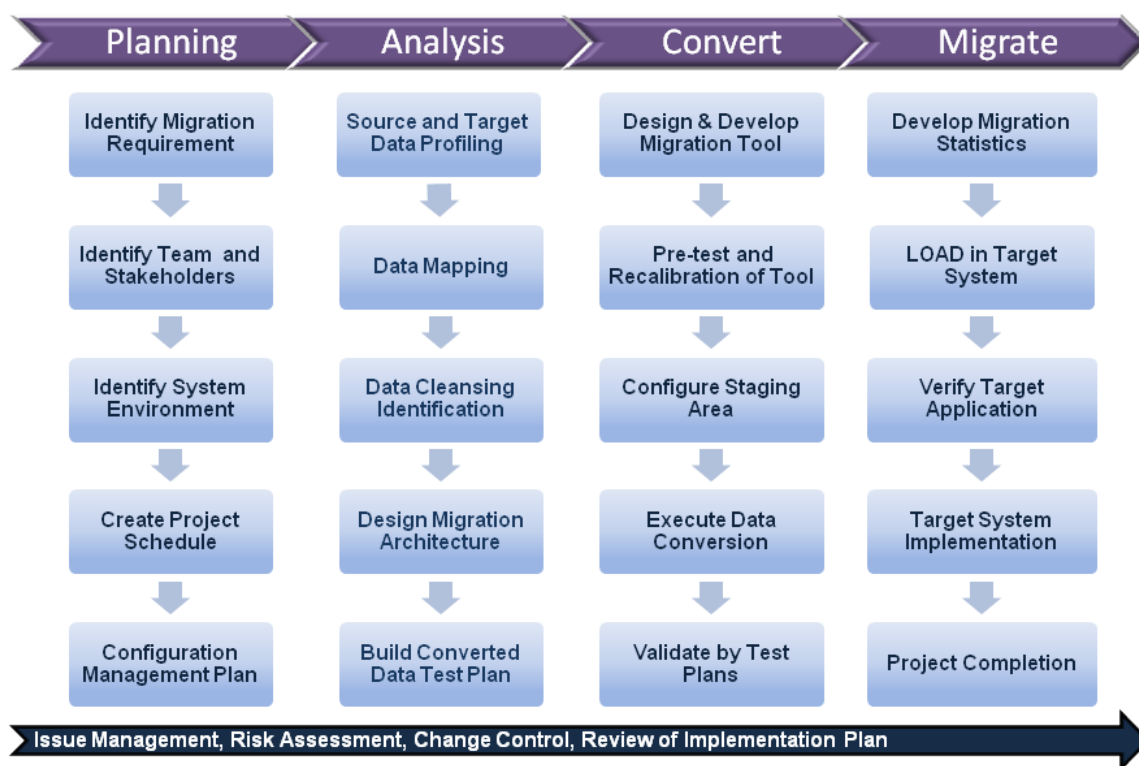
Planning

Identify Migration Requirement

Identify Team and Stakeholders

Identify System Environment

Create Project Schedule

Configuration Management Plan

Analysis

Source and Target Data Profiling

Data Mapping

Data Cleansing Identification

Design Migration Architecture

Build Converted Data Test Plan

Convert

Design & Develop Migration Tool

Pre-test and Recalibration of Tool

Configure Staging Area

Execute Data Conversion

Validate by Test Plans

Migrate

Develop Migration Statistics

LOAD in Target System

Verify Target Application

Target System Implementation

Project Completion

Issue Management, Risk Assessment, Change Control, Review of Implementation Plan